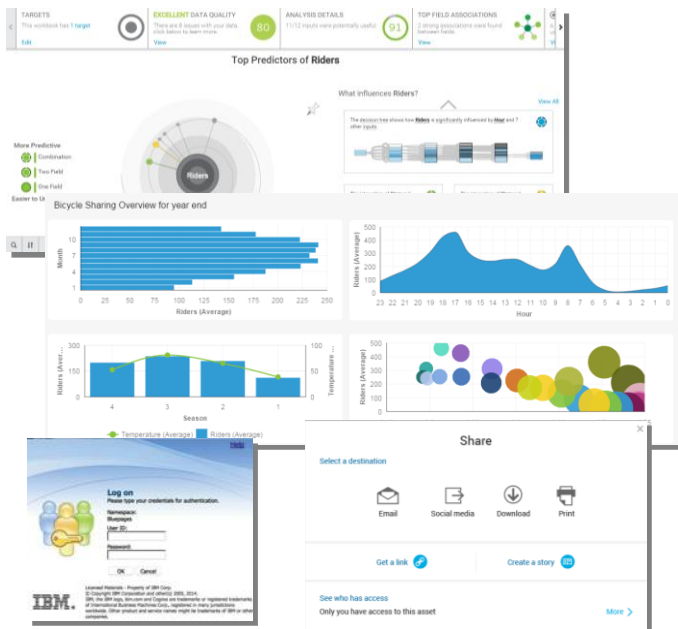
TARGETS
This workbook has 1 target
Edit

EXCELLENT DATA QUALITY
There are 8 issues with your data. click below to learn more.
View
80

ANALYSIS DETAILS
11/12 inputs were potentially useful.
View
91

TOP FIELD ASSOCIATIONS
2 strong associations were found between fields
View

Top Predictors of Riders

More Predictive
Combination
Two Field
One Field
Easier to U

Riders

What influences Riders?
View All
The decision tree shows how Riders is significantly influenced by Hour and 7 other inputs.

Bicycle Sharing Overview for year end

| Month |
|---|
| 10 |
| 9 |
| 7 |
| 5 |
| 3 |
| 1 |

0 25 50 75 100 125 150 175 200 225 250
Riders (Average)

Riders (Average)
500 400 300 200 100 0
23 22 21 20 19 18 17 16 15 14 13 12 11 10 9 8 7 6 5 4 3 2 1 0
Hour

Riders (Aver...
200 100 0
4 3 2 1
Season
Temperature (...
100 50 0
Temperature (Average) Riders (Average)

Riders (Average)
500 400 300 200 100 0

Help
Log on
Please type your credentials for authentication.
Namespace:
Bluepages
User ID:
Password:
OK Cancel

IBM.
Licensed Materials - Property of IBM Corp.
© Copyright IBM Corporation and other(s) 2005, 2014.
IBM, the IBM logo, ibm.com and Cognos are trademarks or registered trademarks of International Business Machines Corp., registered in many jurisdictions worldwide. Other product and service names might be trademarks of IBM or other companies.

Share
Select a destination
Email
Social media
Download
Print
Get a link
Create a story
See who has access
Only you have access to this asset
More